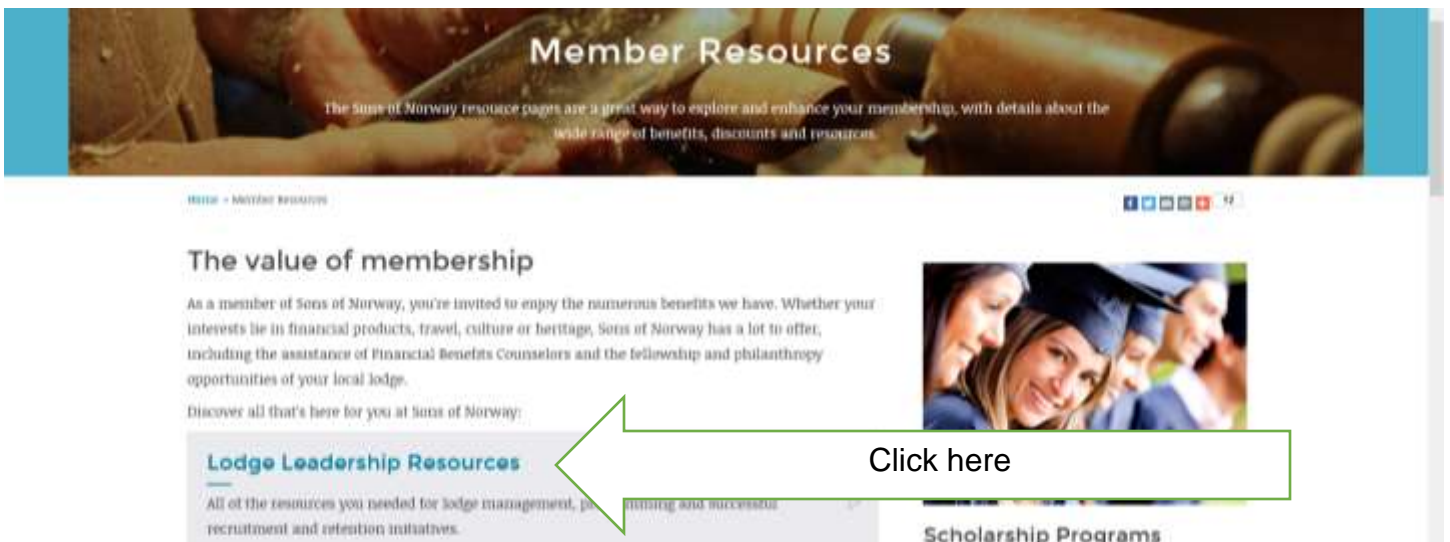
Member Resources

The Sons of Norway resource pages are a great way to explore and enhance your membership, with details about the wide range of benefits, discounts and resources.

Home › Member Resources

12

The value of membership

As a member of Sons of Norway, you're invited to enjoy the numerous benefits we have. Whether your interests lie in financial products, travel, culture or heritage, Sons of Norway has a lot to offer, including the assistance of Financial Benefits Counselors and the fellowship and philanthropy opportunities of your local lodge.

Discover all that's here for you at Sons of Norway:

Lodge Leadership Resources

Click here

All of the resources you needed for lodge management, pr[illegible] and successful recruitment and retention initiatives.

Scholarship Programs